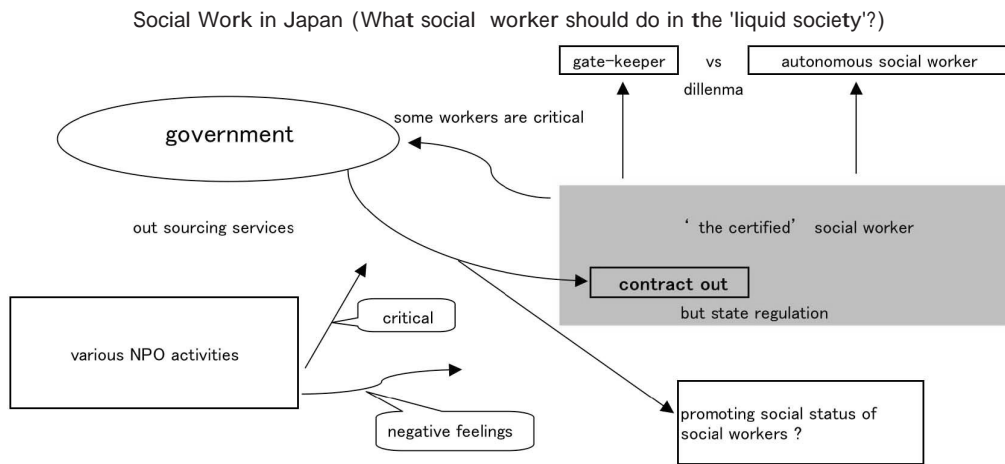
Social Work in Japan (What social worker should do in the 'liquid society'?)

gate-keeper

vs

autonomous social worker

dillenma

some workers are critical

government

out sourcing services

' the certified' social worker

contract out

but state regulation

critical

various NPO activities

negative feelings

promoting social status of social workers ?